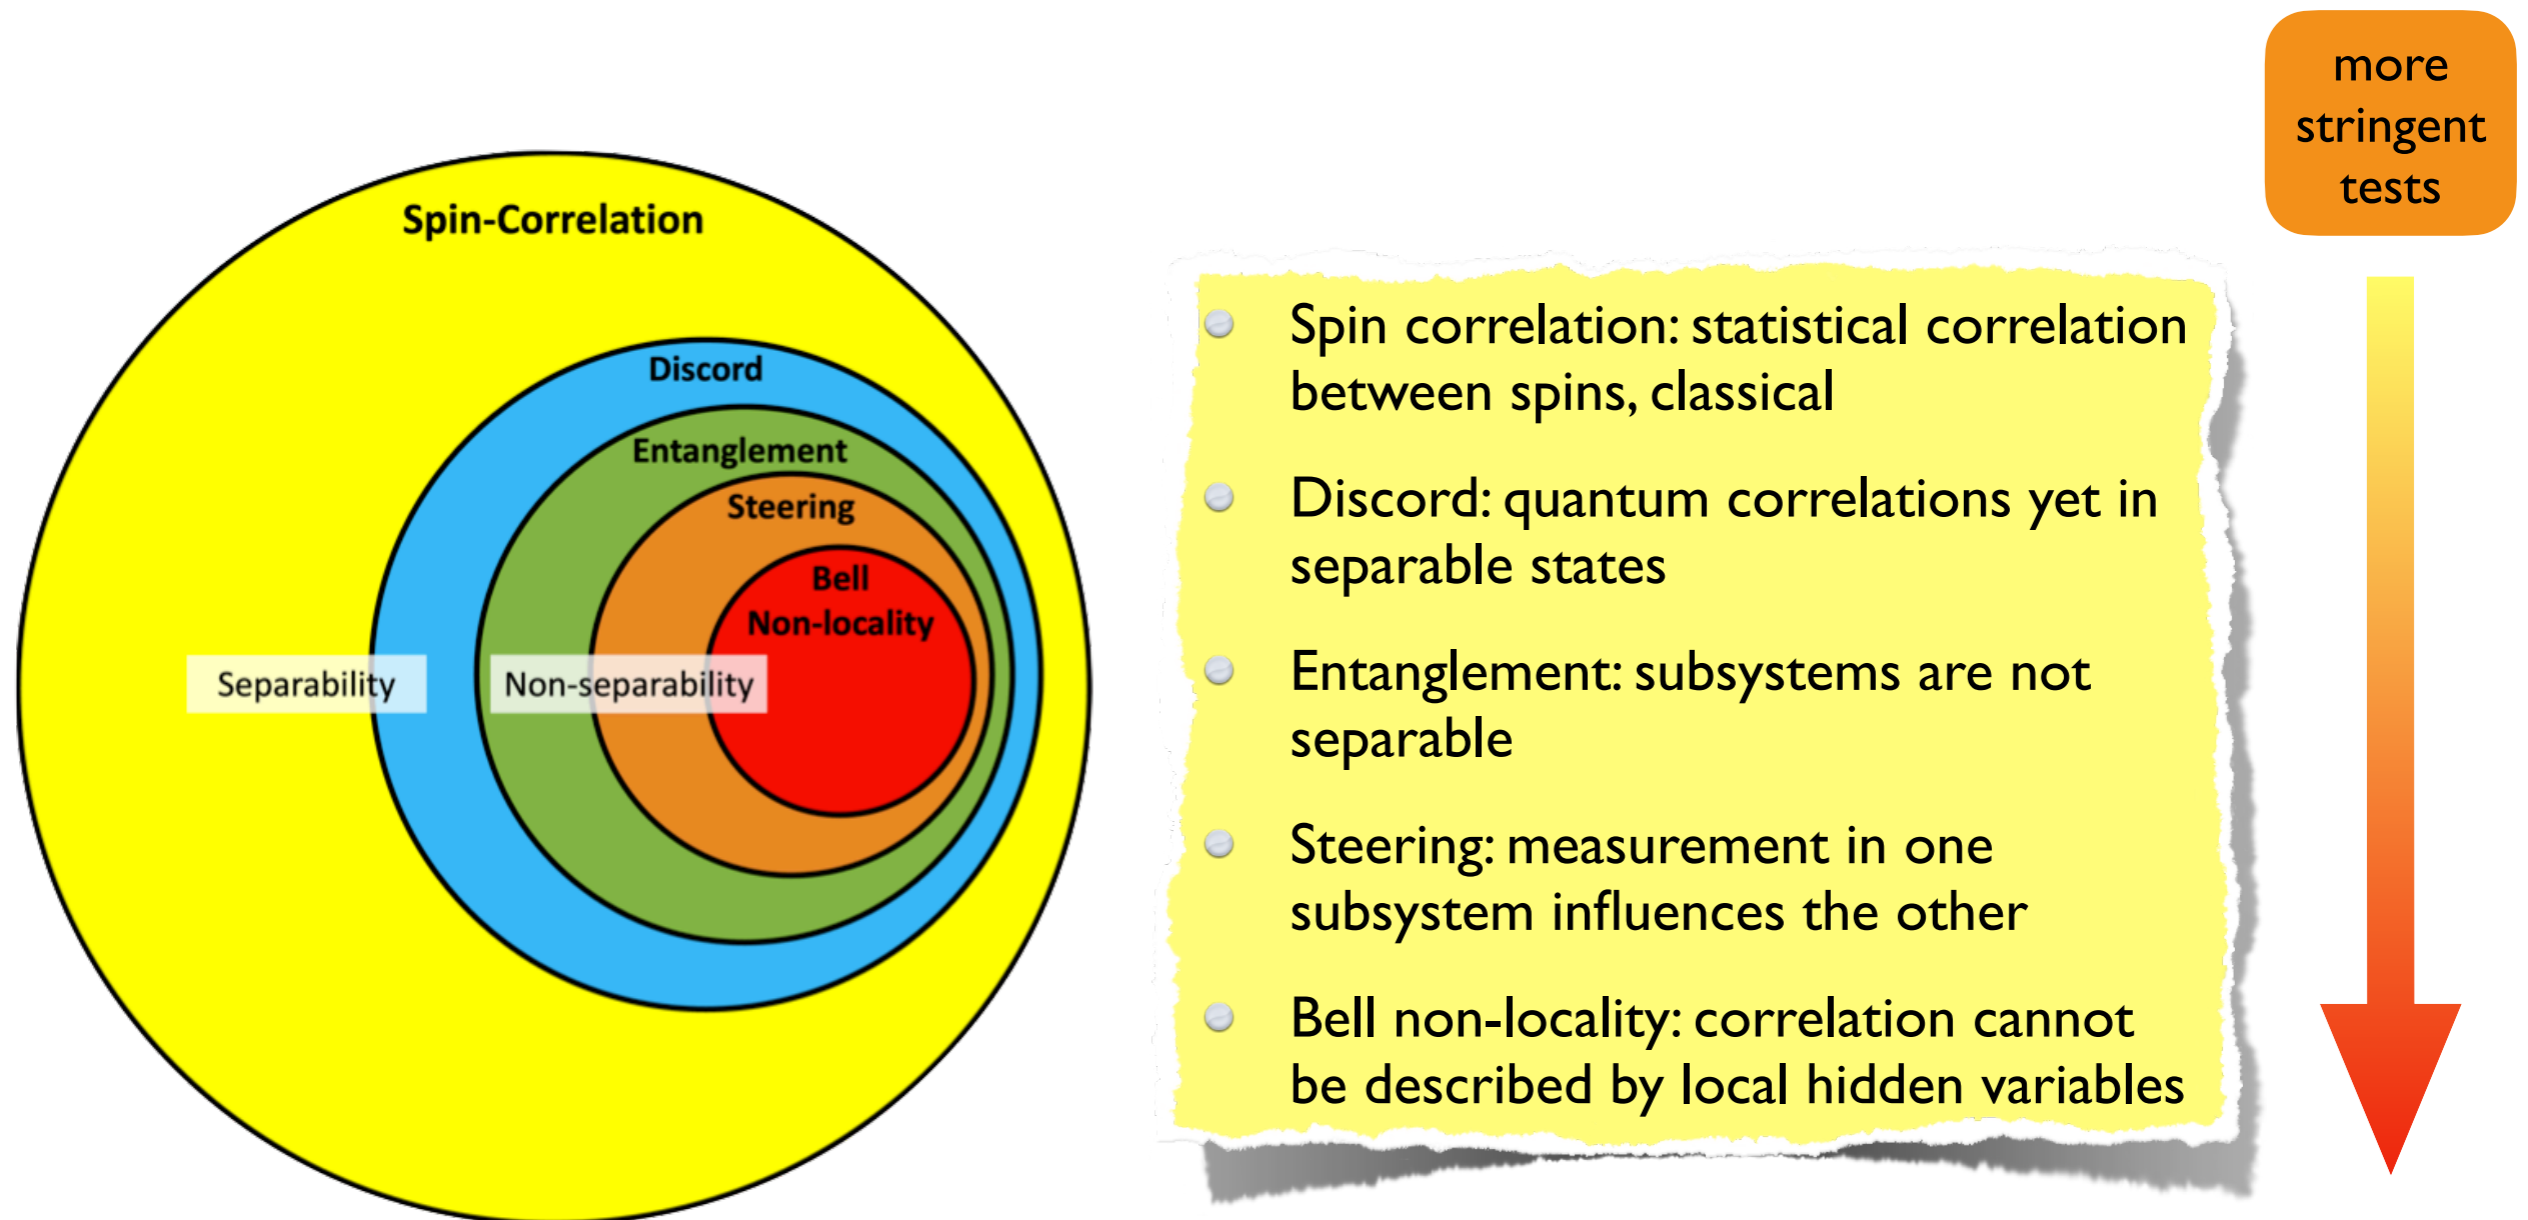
Spin-Correlation

Discord

Entanglement

Steering

Bell Non-locality

Separability

Non-separability

more stringent tests

- Spin correlation: statistical correlation between spins, classical
- Discord: quantum correlations yet in separable states
- Entanglement: subsystems are not separable
- Steering: measurement in one subsystem influences the other
- Bell non-locality: correlation cannot be described by local hidden variables